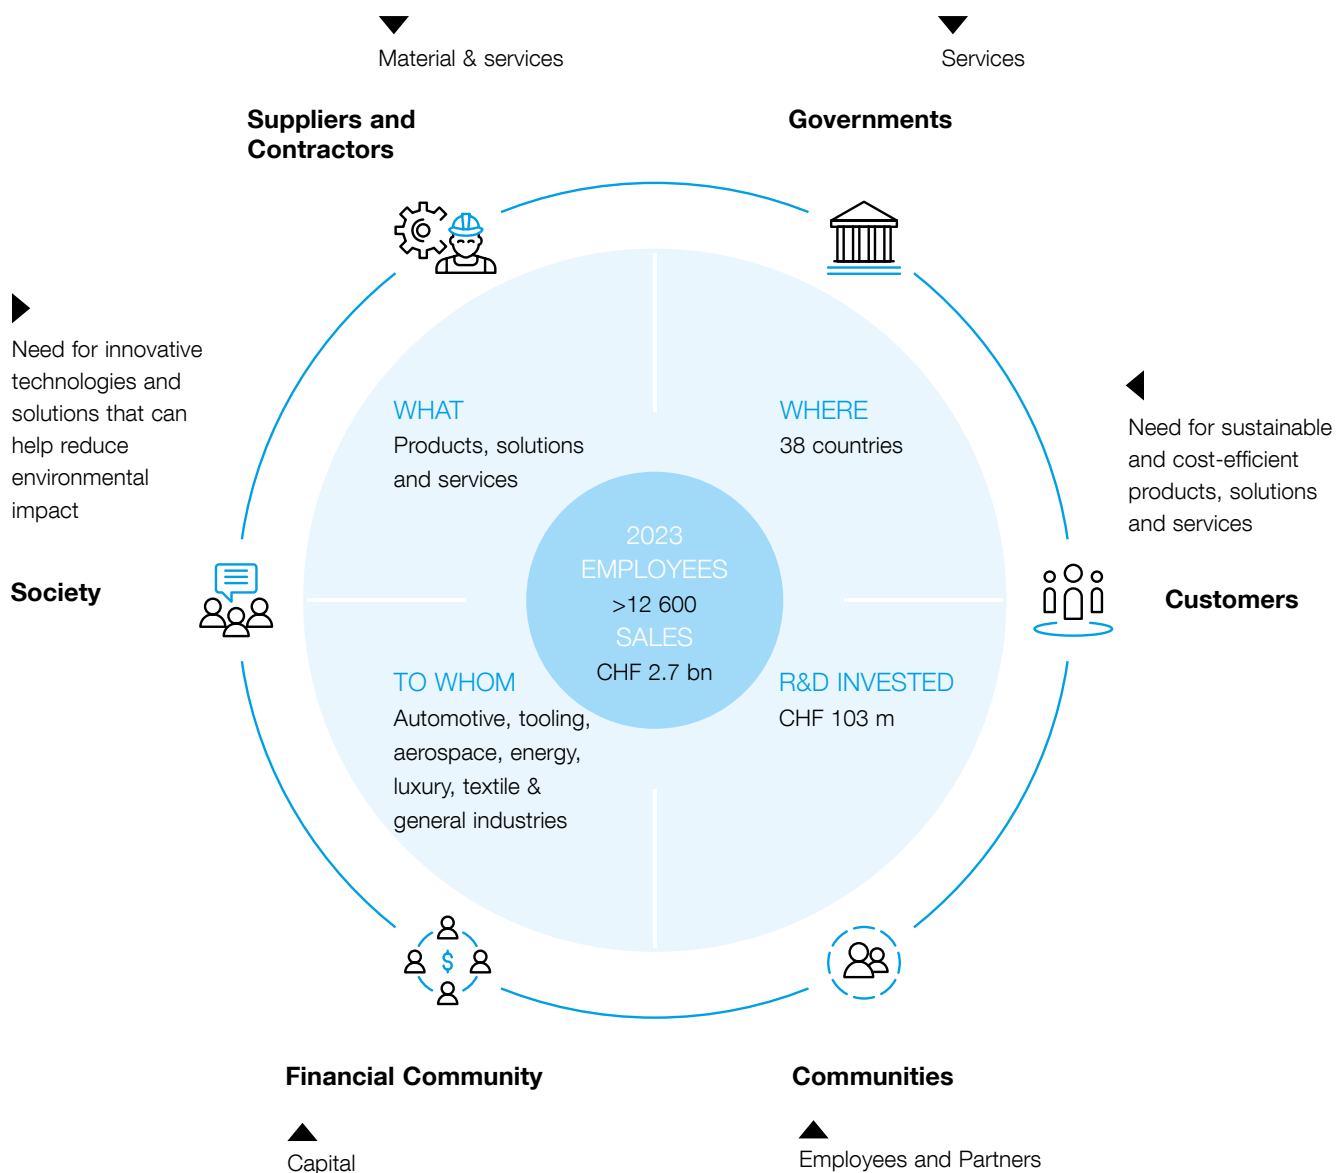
Material & services

Services

Suppliers and Contractors

Governments

Need for innovative technologies and solutions that can help reduce environmental impact

Need for sustainable and cost-efficient products, solutions and services

WHAT
Products, solutions and services

WHERE
38 countries

2023
EMPLOYEES
>12 600
SALES
CHF 2.7 bn

Society

Customers

TO WHOM
Automotive, tooling, aerospace, energy, luxury, textile & general industries

R&D INVESTED
CHF 103 m

$

Financial Community

Communities

Capital

Employees and Partners